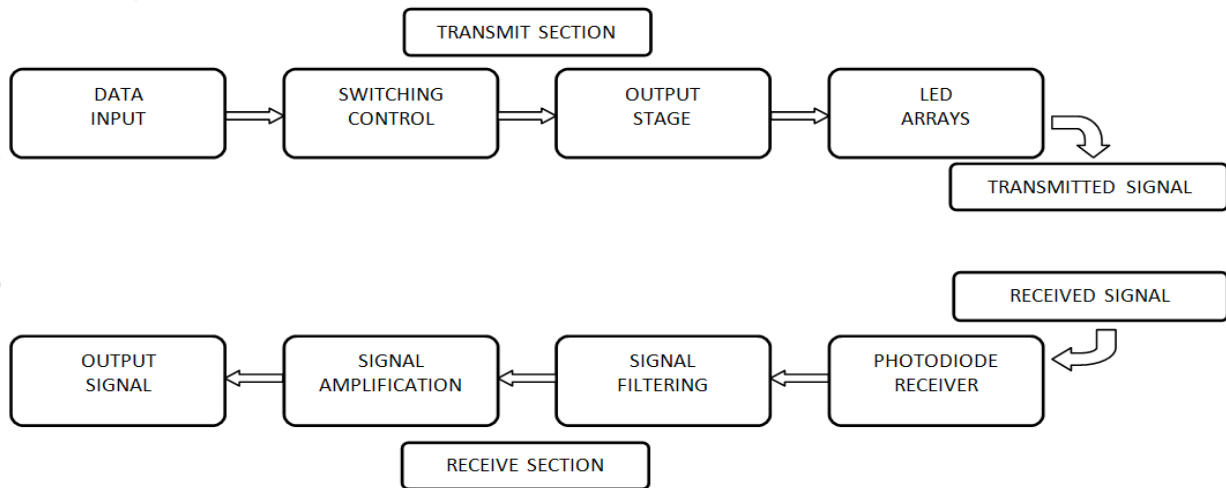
TRANSMIT SECTION

DATA INPUT

SWITCHING CONTROL

OUTPUT STAGE

LED ARRAYS

TRANSMITTED SIGNAL

RECEIVED SIGNAL

OUTPUT SIGNAL

SIGNAL AMPLIFICATION

SIGNAL FILTERING

PHOTODIODE RECEIVER

RECEIVE SECTION